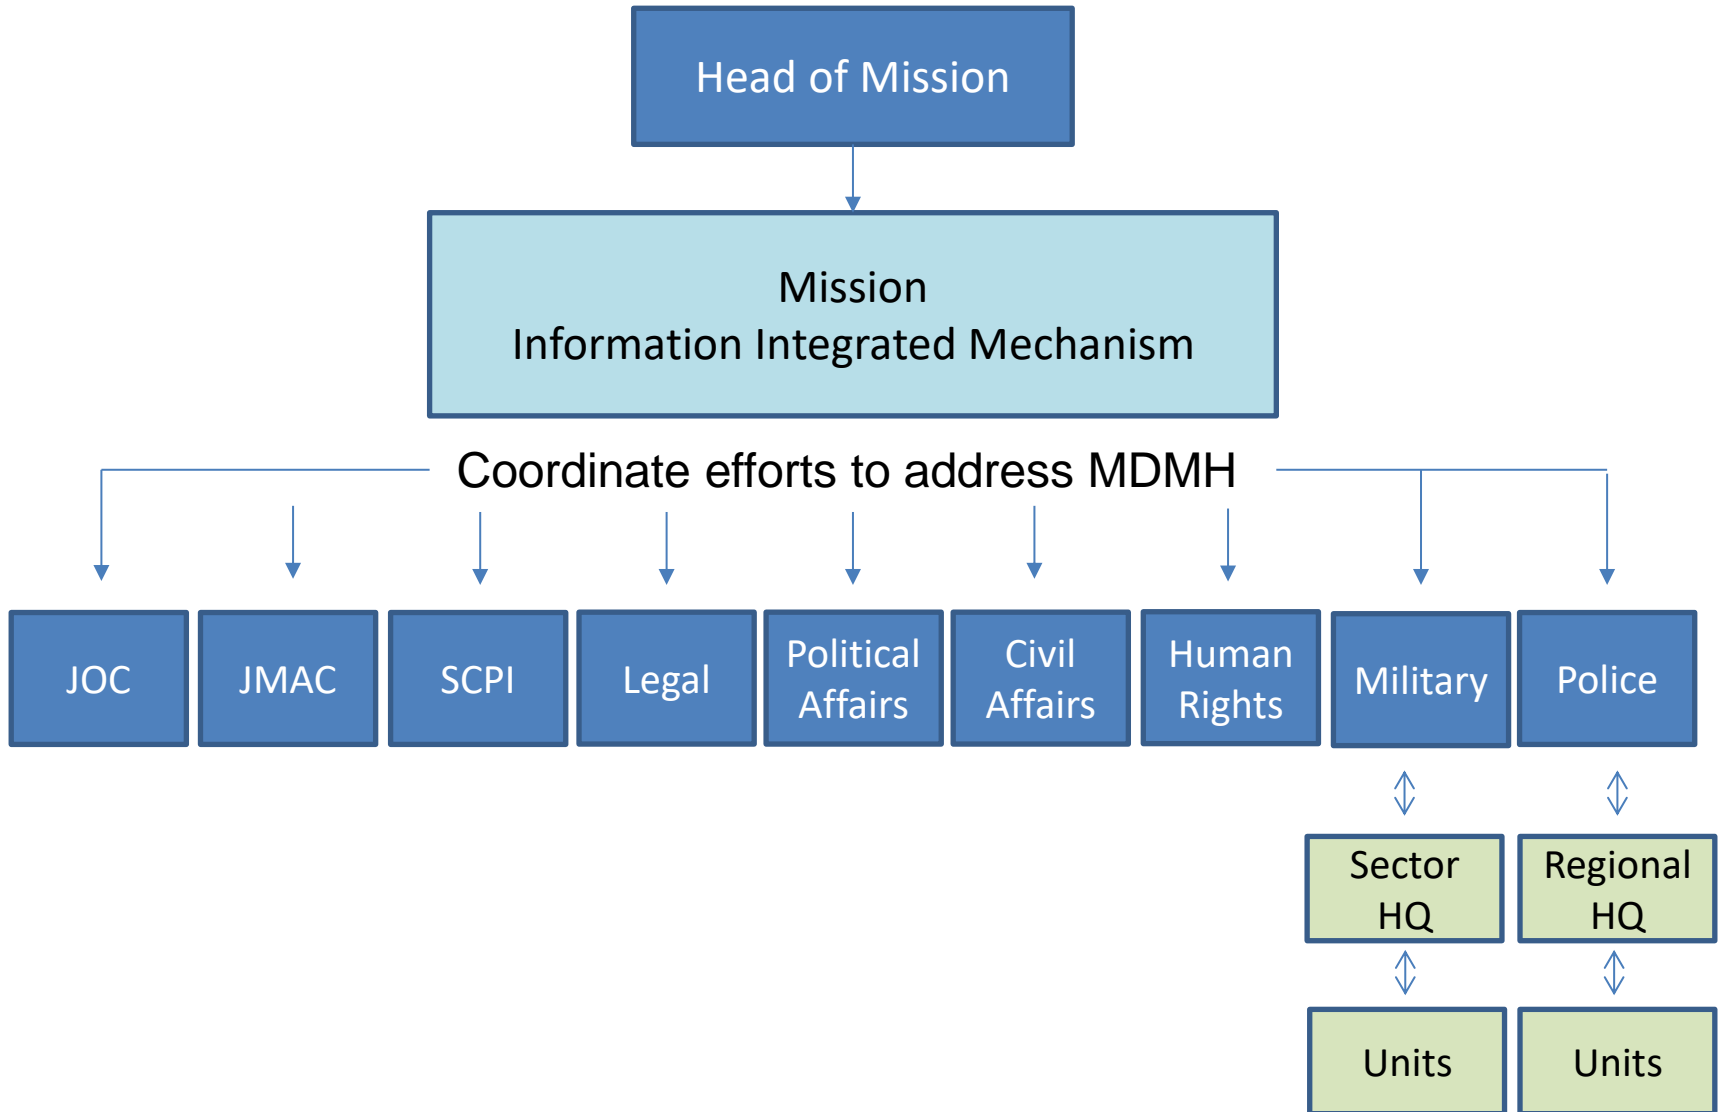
Head of Mission

Mission
Information Integrated Mechanism

Coordinate efforts to address MDMH

JOC

JMAC

SCPI

Legal

Political Affairs

Civil Affairs

Human Rights

Military

Police

Sector HQ

Regional HQ

Units

Units